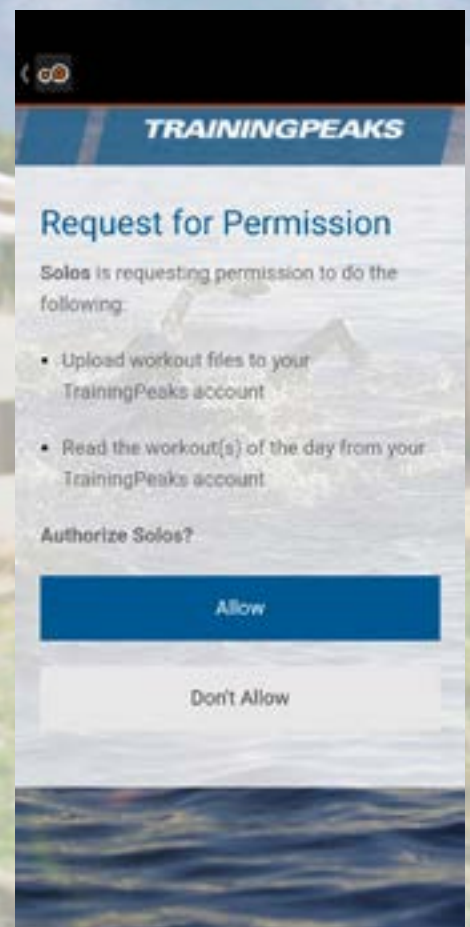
TRAININGPEAKS

Request for Permission

Solos is requesting permission to do the following:

- Upload workout files to your TrainingPeaks account
- Read the workout(s) of the day from your TrainingPeaks account

Authorize Solos?

Allow

Don't Allow